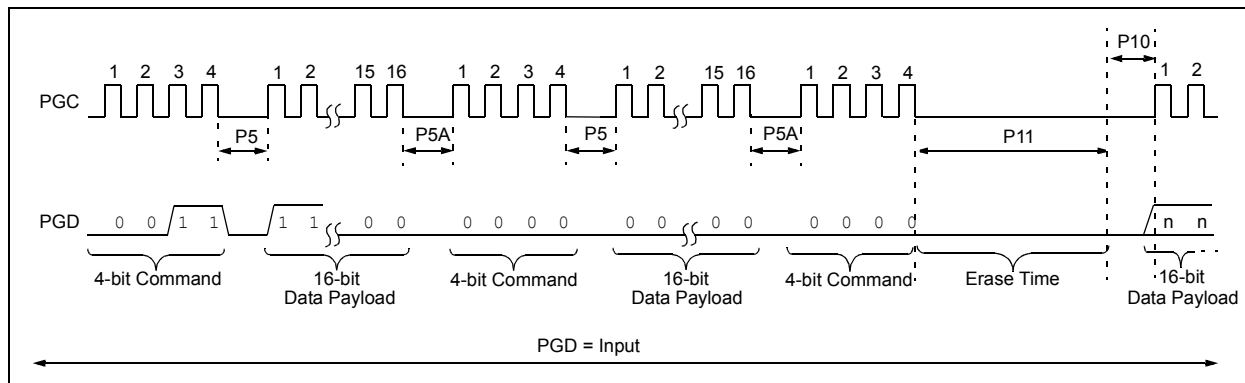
P10
1 2 3 4 1 2 15 16 1 2 3 4 1 2 15 16 1 2 3 4 1 2
PGC
P5 P5A P5 P5A P11
PGD 0 0 1 1 1 1 0 0 0 0 0 0 0 0 0 0 0 0 0 0 n n
4-bit Command
16-bit Data Payload
4-bit Command
16-bit Data Payload
4-bit Command
Erase Time
16-bit Data Payload
PGD = Input